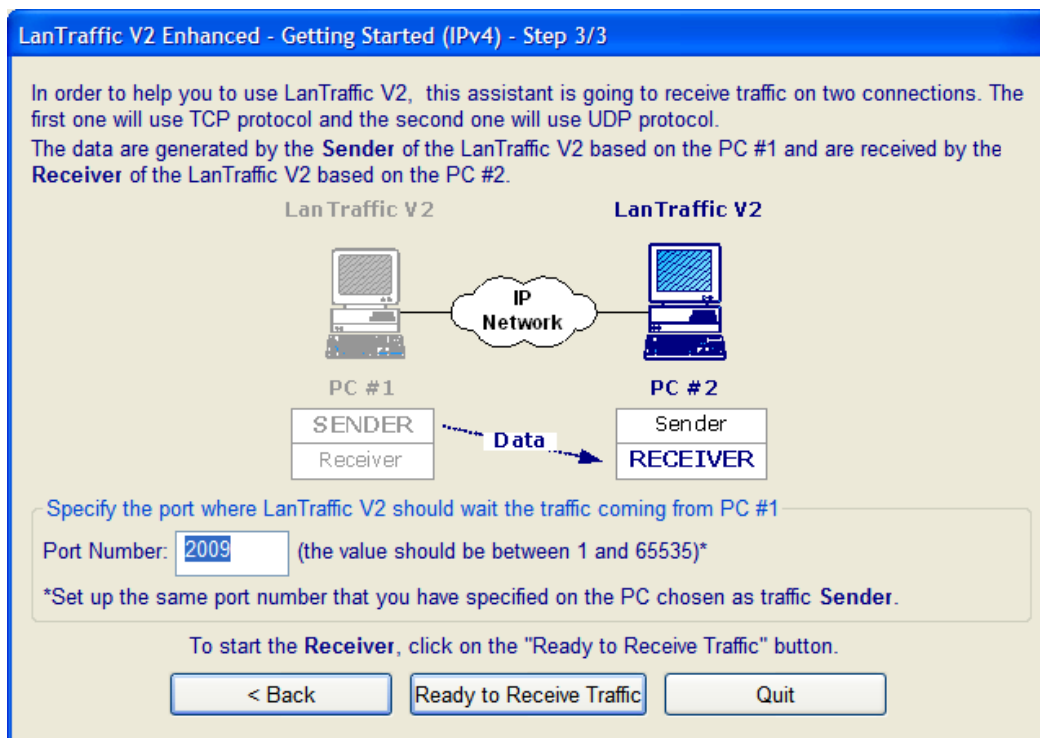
LanTraffic V2 Enhanced - Getting Started (IPv4) - Step 3/3

In order to help you to use LanTraffic V2, this assistant is going to receive traffic on two connections. The first one will use TCP protocol and the second one will use UDP protocol.

The data are generated by the Sender of the LanTraffic V2 based on the PC #1 and are received by the Receiver of the LanTraffic V2 based on the PC #2.

LanTraffic V2

LanTraffic V2

IP Network

PC #1

PC #2

SENDER

Receiver

Data

Sender

RECEIVER

Specify the port where LanTraffic V2 should wait the traffic coming from PC #1

Port Number: 2009 (the value should be between 1 and 65535)*

*Set up the same port number that you have specified on the PC chosen as traffic Sender.

To start the Receiver, click on the "Ready to Receive Traffic" button.

< Back

Ready to Receive Traffic

Quit